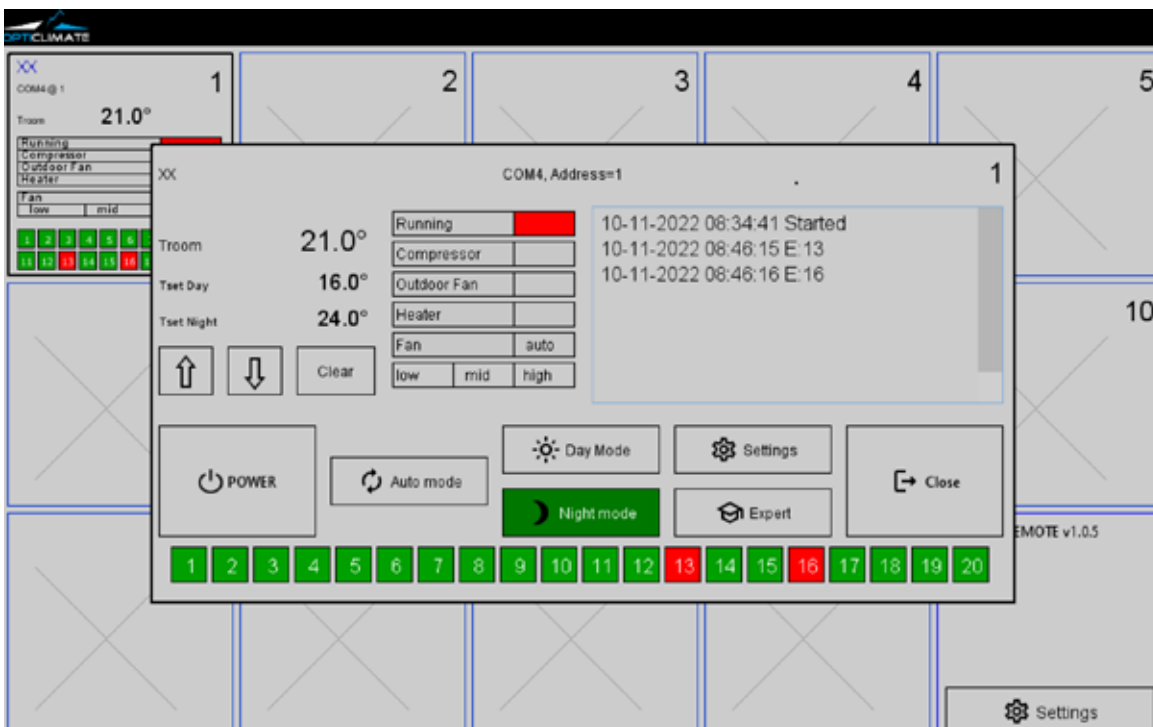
OPTICLIMATE

XX
COM4@1
1
Troom 21.0°
Running
Compressor
Outdoor Fan
Heater
Fan
low mid
1 2 3 4 5 6
11 12 13 14 15 16

2
3
4
5
10

XX
COM4, Address=1
1

Troom 21.0°
Tset Day 16.0°
Tset Night 24.0°

Running
Compressor
Outdoor Fan
Heater
Fan auto
low mid high

Clear

10-11-2022 08:34:41 Started
10-11-2022 08:46:15 E:13
10-11-2022 08:46:16 E:16

POWER
Auto mode
Day Mode
Night mode
Settings
Expert
Close

1 2 3 4 5 6 7 8 9 10 11 12 13 14 15 16 17 18 19 20

EMOTE v1.0.5

Settings